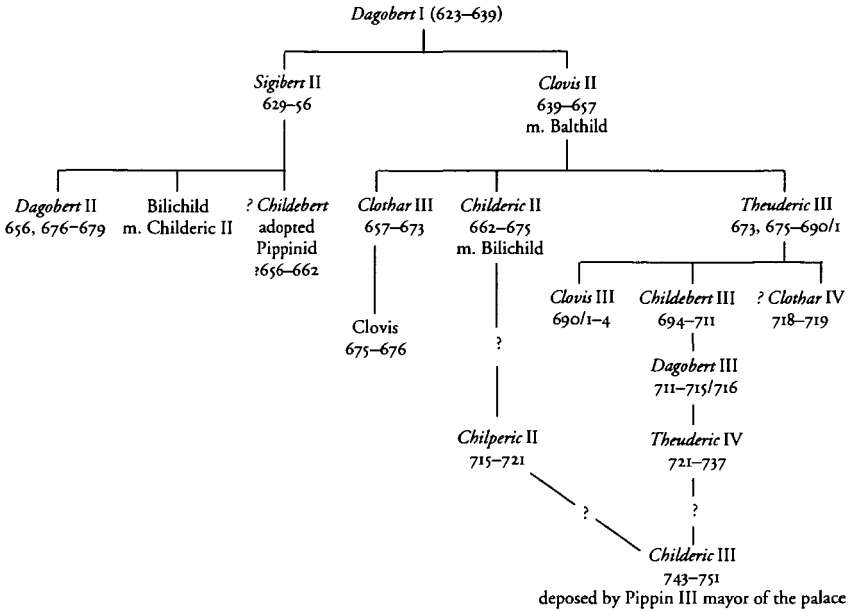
*Dagobert* I (623–639)

*Sigibert* II
629–56

*Clovis* II
639–657
m. Balthild

*Dagobert* II
656, 676–679

Bilichild
m. Childeric II

*? Childebert*
adopted
Pippinid
?656–662

*Clothar* III
657–673

Clovis
675–676

*Childeric* II
662–675
m. Bilichild

?

*Chilperic* II
715–721

*Theuderic* III
673, 675–690/1

*Clovis* III
690/1–4

*Childebert* III
694–711

*Dagobert* III
711–715/716

*Theuderic* IV
721–737

?

*? Clothar* IV
718–719

?

*Childeric* III
743–751
deposed by Pippin III mayor of the palace